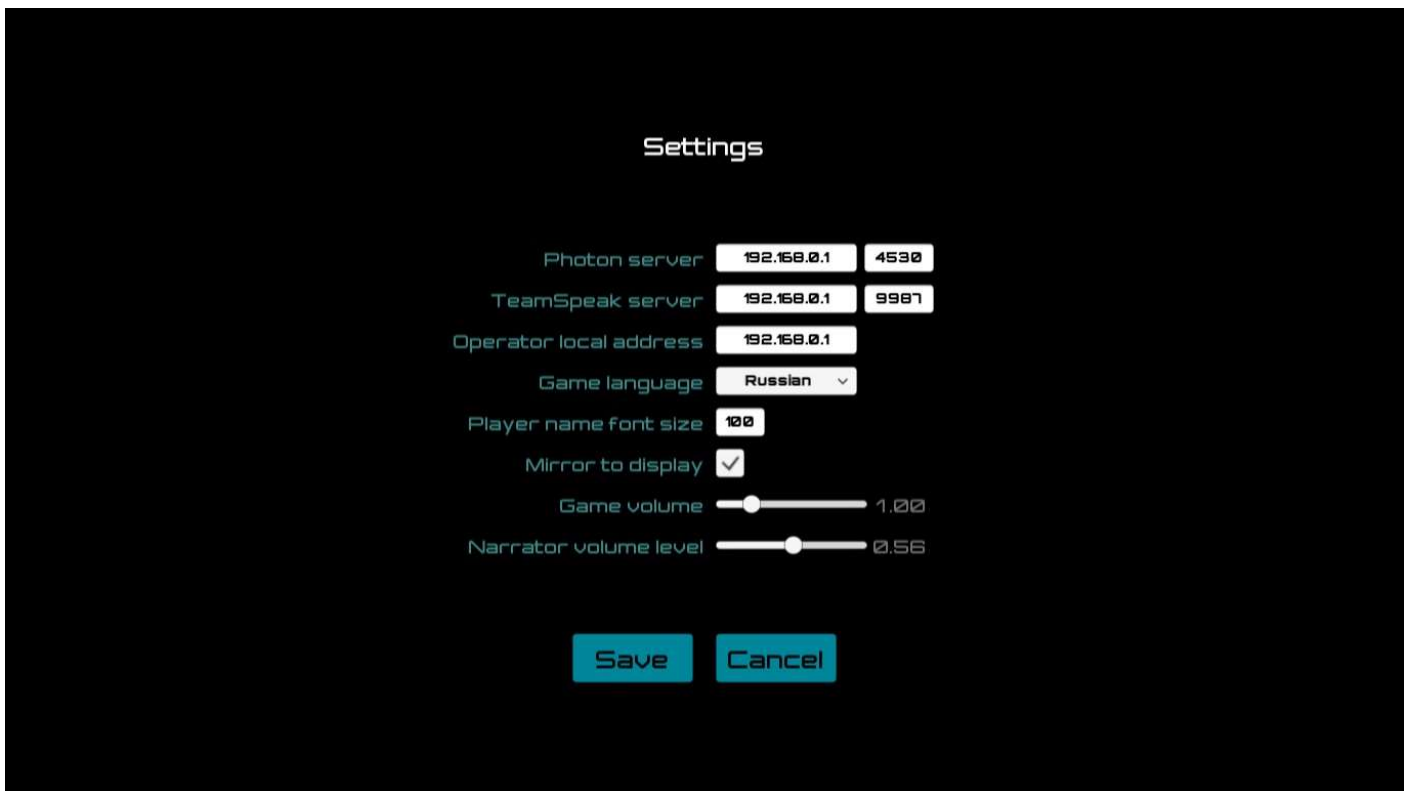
Settings

Photon server 192.168.0.1 4530
TeamSpeak server 192.168.0.1 9987
Operator local address 192.168.0.1
Game language Russian
Player name font size 100
Mirror to display
Game volume 1.00
Narrator volume level 0.56

Save Cancel